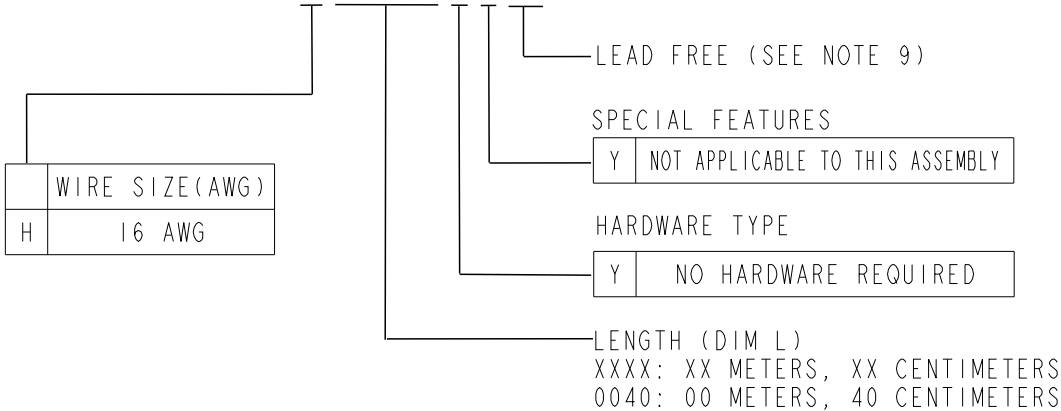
LEAD FREE (SEE NOTE 9)

SPECIAL FEATURES

| Y | NOT APPLICABLE TO THIS ASSEMBLY |
|---|---|

|  | WIRE SIZE(AWG) |
|---|---|
| H | 16 AWG |

HARDWARE TYPE

| Y | NO HARDWARE REQUIRED |
|---|---|

LENGTH (DIM L)
XXXX: XX METERS, XX CENTIMETERS
0040: 00 METERS, 40 CENTIMETERS